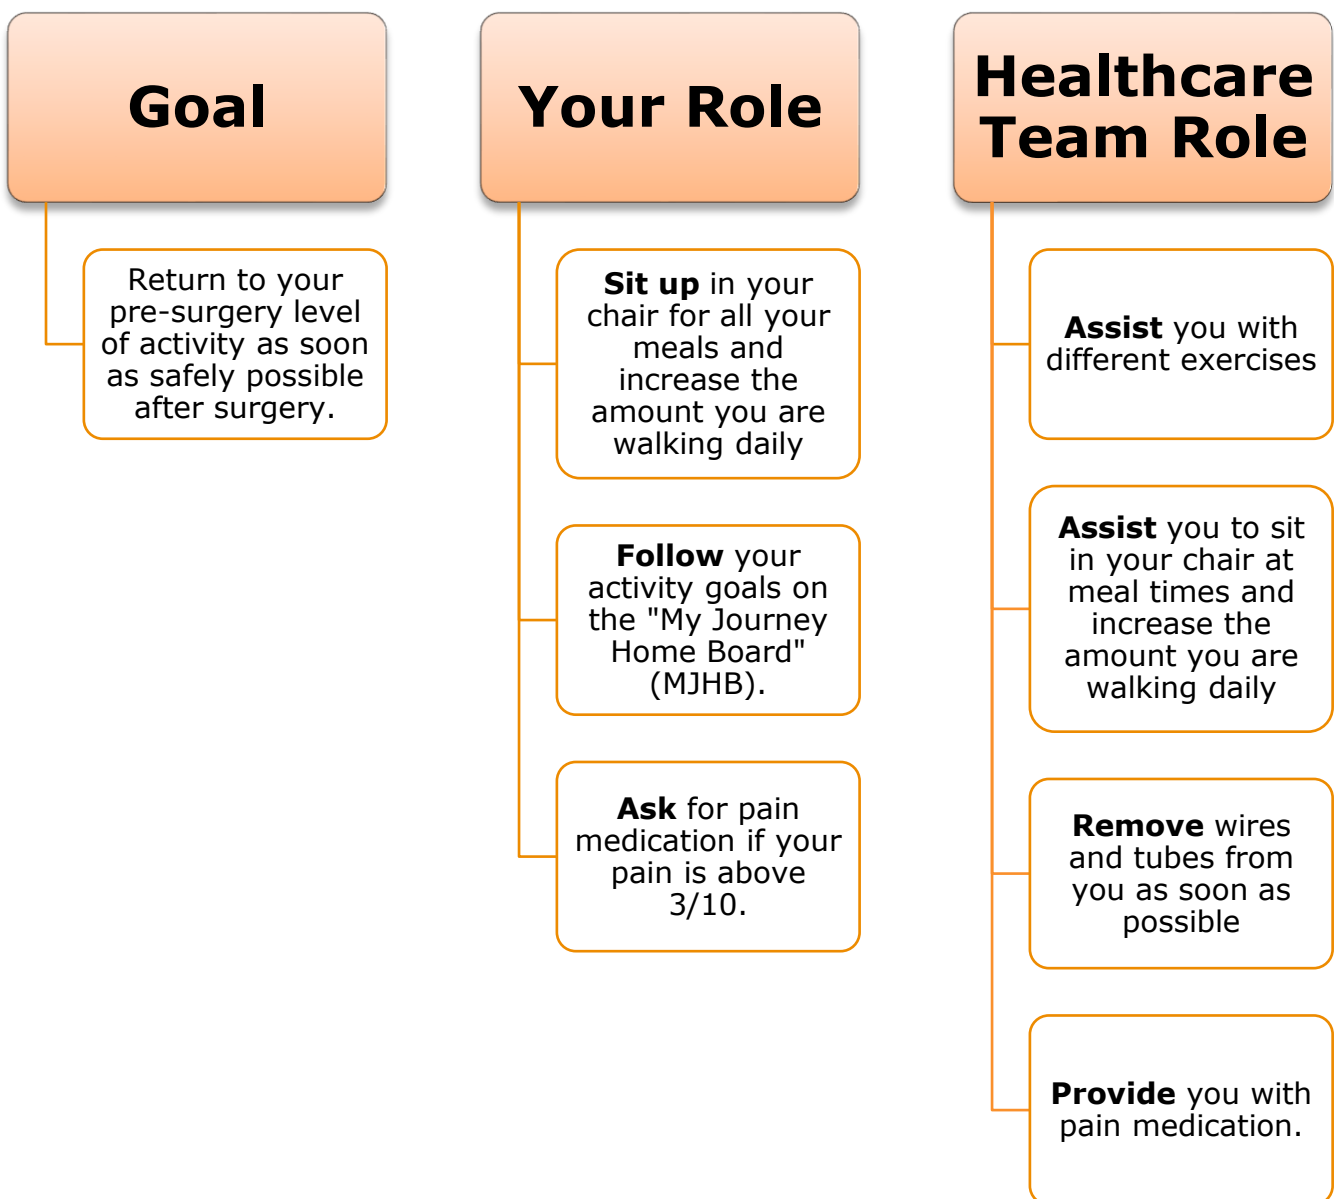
Goal

Return to your pre-surgery level of activity as soon as safely possible after surgery.

Your Role

Sit up in your chair for all your meals and increase the amount you are walking daily

Follow your activity goals on the "My Journey Home Board" (MJHB).

Ask for pain medication if your pain is above 3/10.

Healthcare Team Role

Assist you with different exercises

Assist you to sit in your chair at meal times and increase the amount you are walking daily

Remove wires and tubes from you as soon as possible

Provide you with pain medication.